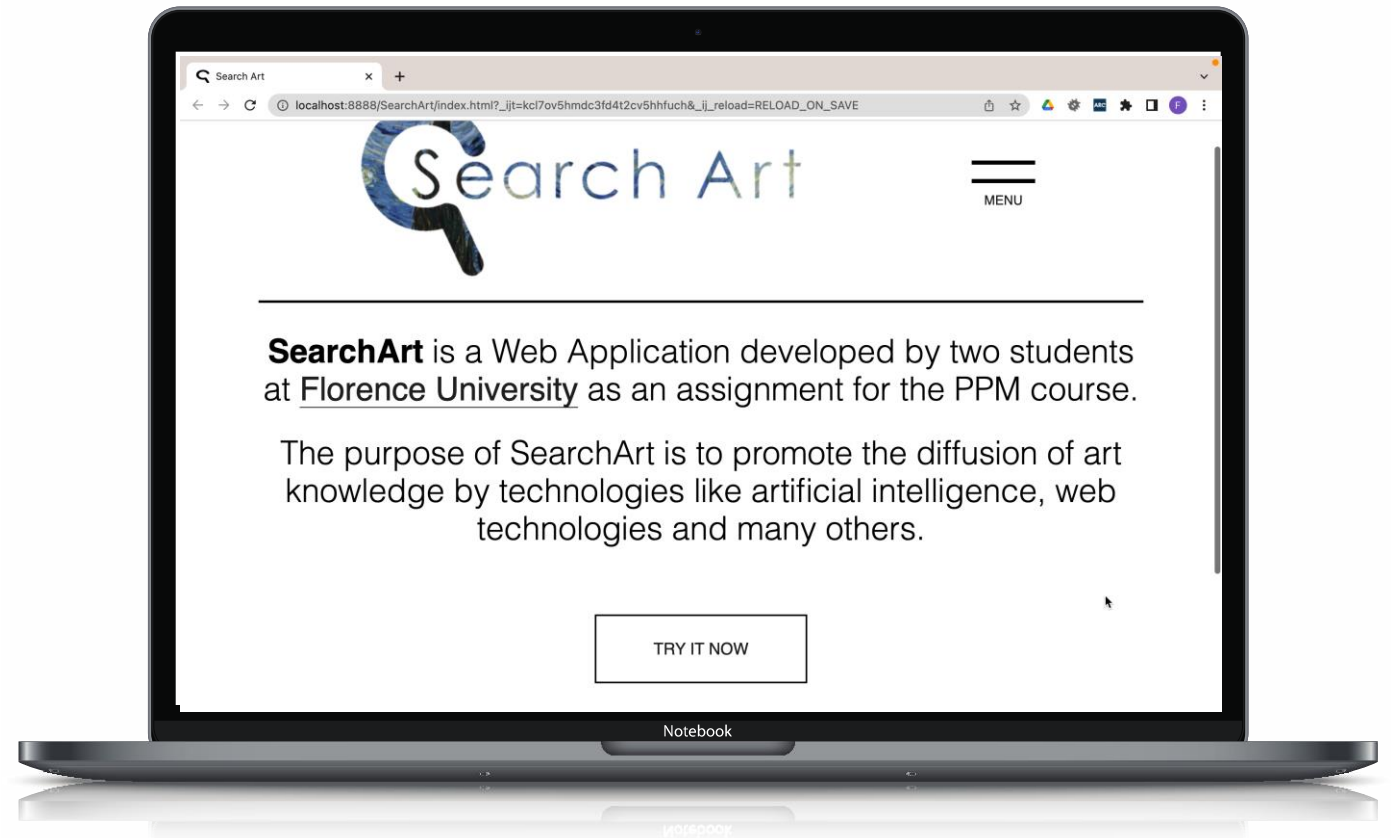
Search Art

localhost:8888/SearchArt/index.html?_ijt=kcl7ov5hmdc3fd4t2cv5hhfuch&_ij_reload=RELOAD_ON_SAVE

Search Art

MENU

**SearchArt** is a Web Application developed by two students at Florence University as an assignment for the PPM course.

The purpose of SearchArt is to promote the diffusion of art knowledge by technologies like artificial intelligence, web technologies and many others.

TRY IT NOW

Notebook